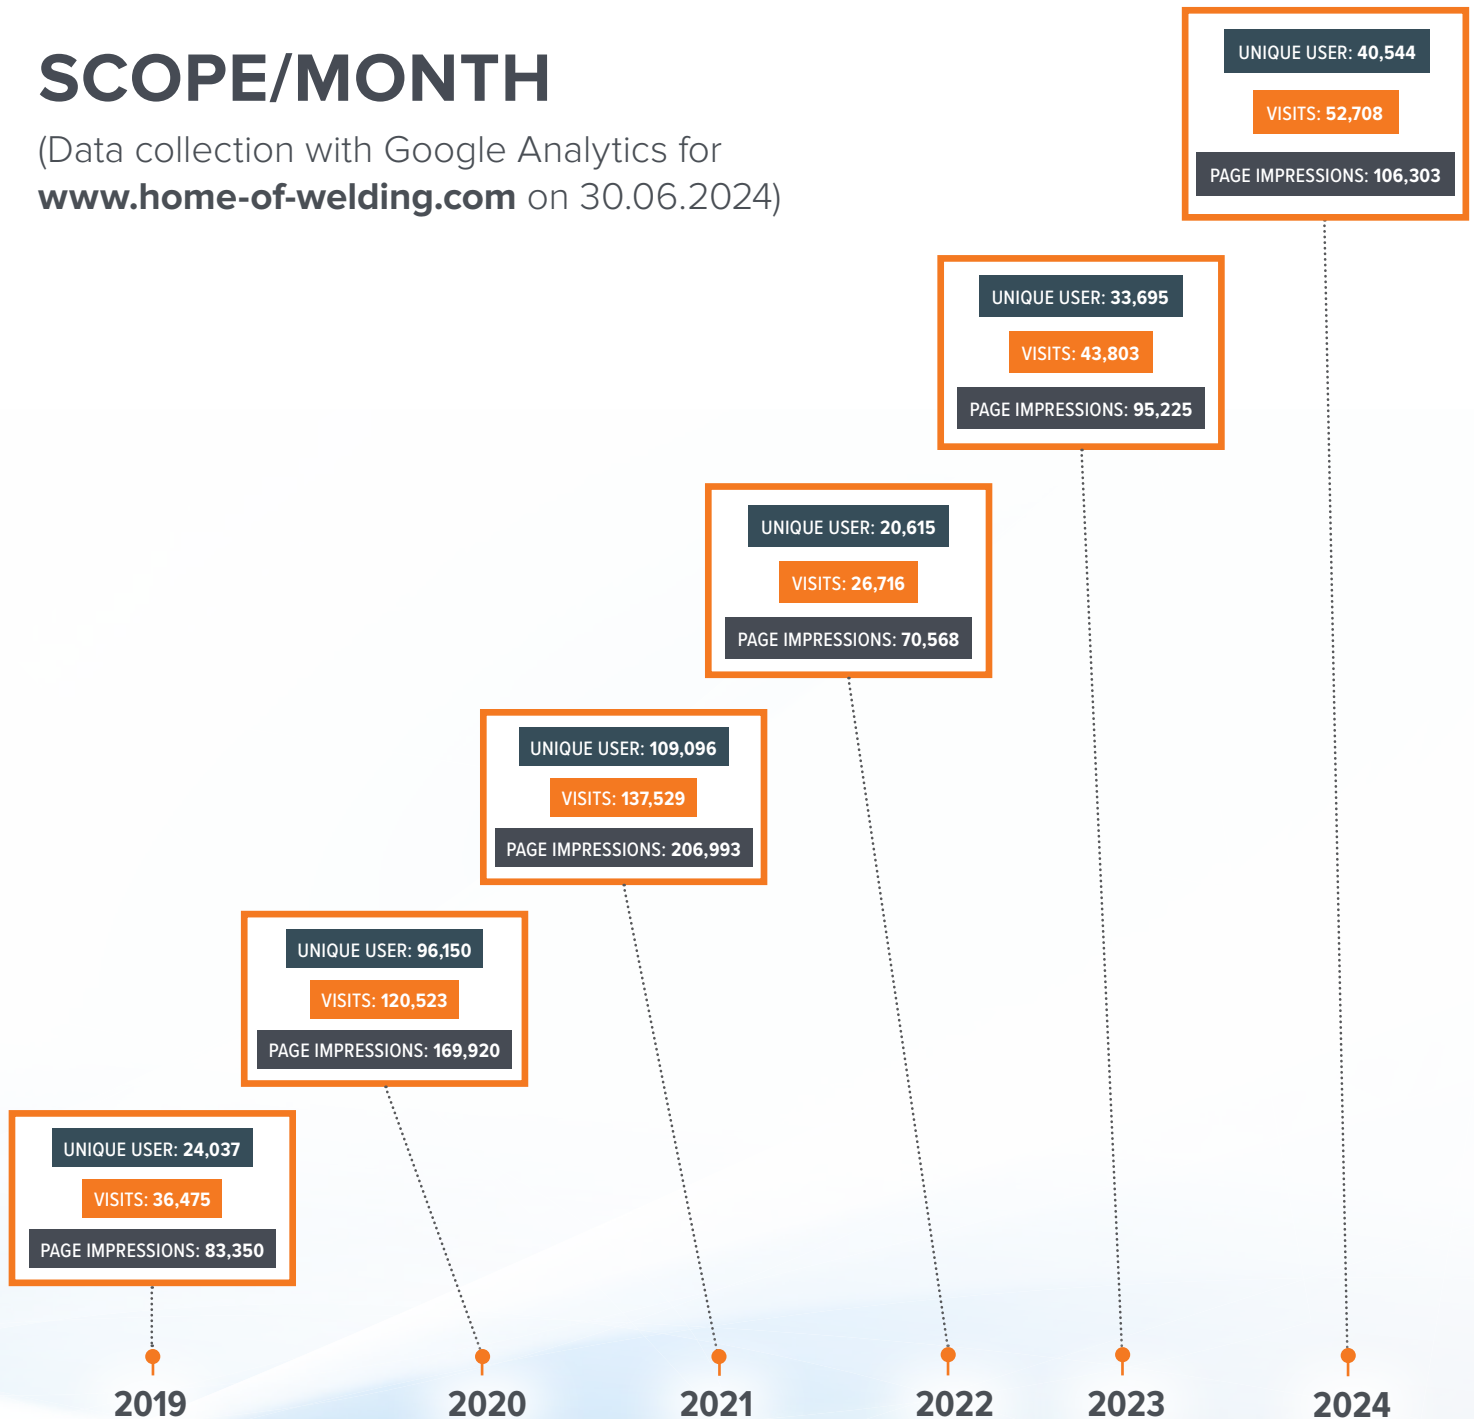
SCOPE/MONTH

(Data collection with Google Analytics for **www.home-of-welding.com** on 30.06.2024)

UNIQUE USER: 40,544
VISITS: 52,708
PAGE IMPRESSIONS: 106,303

UNIQUE USER: 33,695
VISITS: 43,803
PAGE IMPRESSIONS: 95,225

UNIQUE USER: 20,615
VISITS: 26,716
PAGE IMPRESSIONS: 70,568

UNIQUE USER: 109,096
VISITS: 137,529
PAGE IMPRESSIONS: 206,993

UNIQUE USER: 96,150
VISITS: 120,523
PAGE IMPRESSIONS: 169,920

UNIQUE USER: 24,037
VISITS: 36,475
PAGE IMPRESSIONS: 83,350

2019
2020
2021
2022
2023
2024